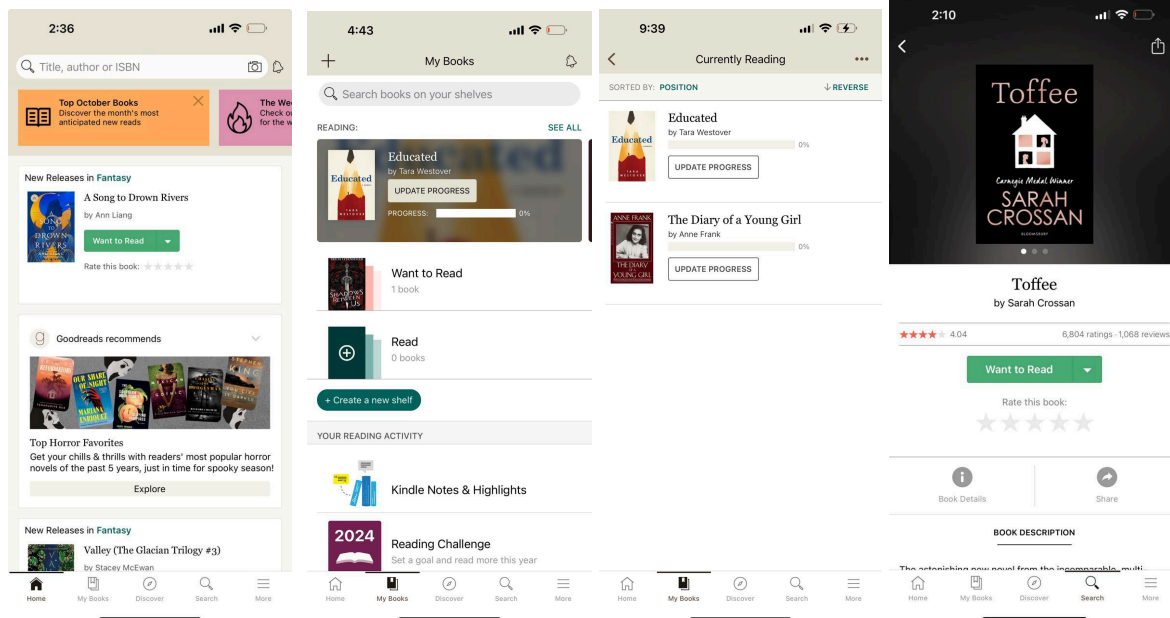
2:36

Title, author or ISBN

Top October Books
Discover the month's most anticipated new reads

The We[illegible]
Check o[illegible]
for the w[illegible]

New Releases in Fantasy

A Song to Drown Rivers
by Ann Liang

Want to Read

Rate this book:

Goodreads recommends

Top Horror Favorites
Get your chills & thrills with readers' most popular horror novels of the past 5 years, just in time for spooky season!

Explore

New Releases in Fantasy

Valley (The Glacian Trilogy #3)
by Stacey McEwan

Home My Books Discover Search More

4:43

My Books

Search books on your shelves

READING: SEE ALL

Educated
by Tara Westover

UPDATE PROGRESS

PROGRESS: 0%

Want to Read
1 book

Read
0 books

+ Create a new shelf

YOUR READING ACTIVITY

Kindle Notes & Highlights

2024

Reading Challenge
Set a goal and read more this year

Home My Books Discover Search More

9:39

Currently Reading

SORTED BY: POSITION ↓REVERSE

Educated
by Tara Westover
0%
UPDATE PROGRESS

The Diary of a Young Girl
by Anne Frank
0%
UPDATE PROGRESS

Home My Books Discover Search More

2:10

Toffee
Carnegie Medal Winner
SARAH CROSSAN

Toffee
by Sarah Crossan

4.04 6,804 ratings · 1,068 reviews

Want to Read

Rate this book:

Book Details Share

BOOK DESCRIPTION

The astonishing new novel from the incomparable, multi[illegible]

Home My Books Discover Search More